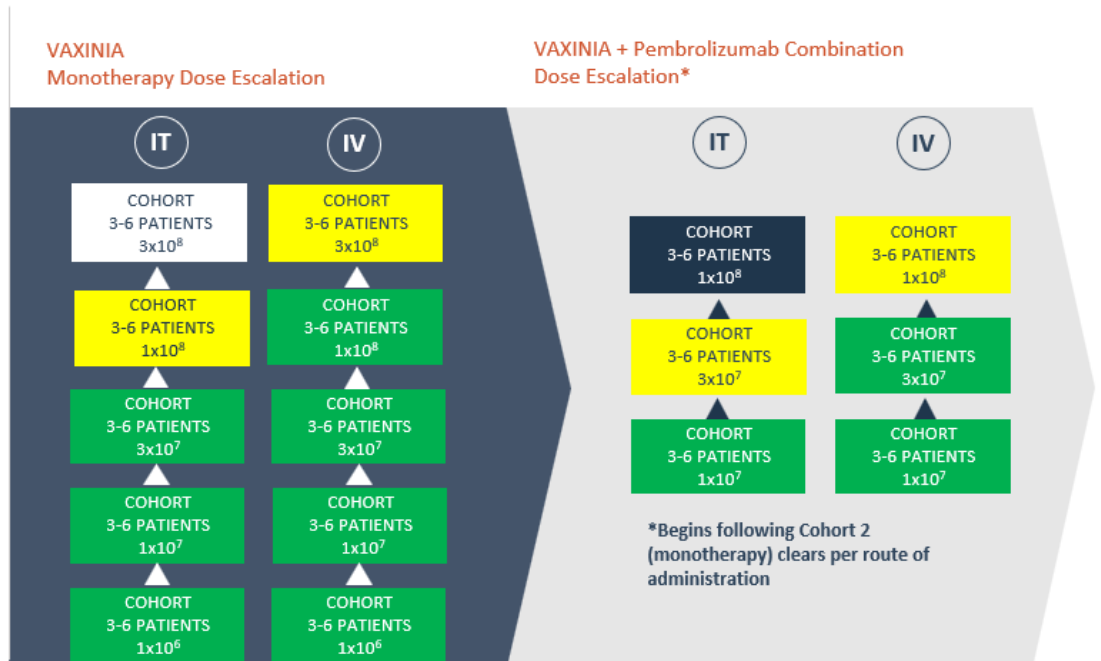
VAXINIA
Monotherapy Dose Escalation

IT

COHORT
3-6 PATIENTS
$3x10^8$

COHORT
3-6 PATIENTS
$1x10^8$

COHORT
3-6 PATIENTS
$3x10^7$

COHORT
3-6 PATIENTS
$1x10^7$

COHORT
3-6 PATIENTS
$1x10^6$

IV

COHORT
3-6 PATIENTS
$3x10^8$

COHORT
3-6 PATIENTS
$1x10^8$

COHORT
3-6 PATIENTS
$3x10^7$

COHORT
3-6 PATIENTS
$1x10^7$

COHORT
3-6 PATIENTS
$1x10^6$

VAXINIA + Pembrolizumab Combination
Dose Escalation*

IT

COHORT
3-6 PATIENTS
$1x10^8$

COHORT
3-6 PATIENTS
$3x10^7$

COHORT
3-6 PATIENTS
$1x10^7$

IV

COHORT
3-6 PATIENTS
$1x10^8$

COHORT
3-6 PATIENTS
$3x10^7$

COHORT
3-6 PATIENTS
$1x10^7$

*Begins following Cohort 2 (monotherapy) clears per route of administration